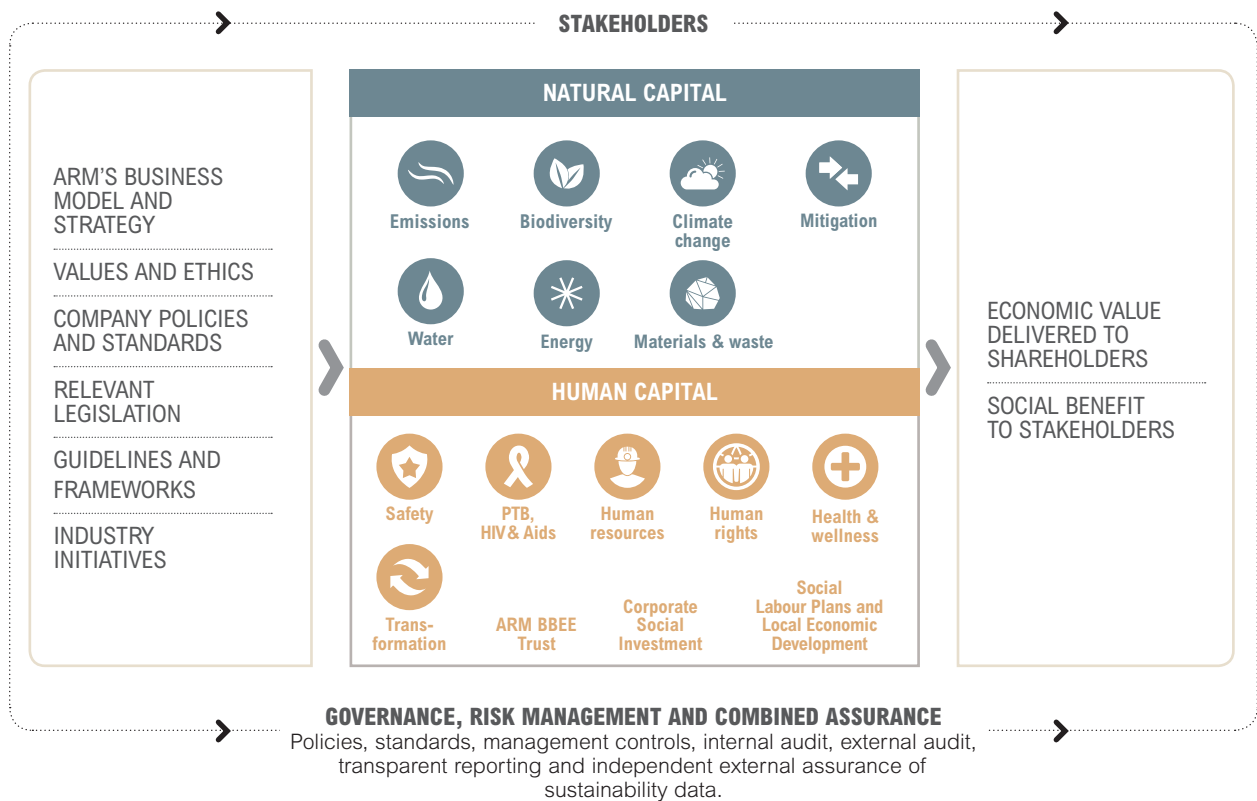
STAKEHOLDERS

ARM'S BUSINESS MODEL AND STRATEGY

VALUES AND ETHICS

COMPANY POLICIES AND STANDARDS

RELEVANT LEGISLATION

GUIDELINES AND FRAMEWORKS

INDUSTRY INITIATIVES

NATURAL CAPITAL

Emissions

Biodiversity

Climate change

Mitigation

Water

Energy

Materials & waste

HUMAN CAPITAL

Safety

PTB, HIV& Aids

Human resources

Human rights

Health & wellness

Transformation

ARM BBEE Trust

Corporate Social Investment

Social Labour Plans and Local Economic Development

ECONOMIC VALUE DELIVERED TO SHAREHOLDERS

SOCIAL BENEFIT TO STAKEHOLDERS

GOVERNANCE, RISK MANAGEMENT AND COMBINED ASSURANCE

Policies, standards, management controls, internal audit, external audit, transparent reporting and independent external assurance of sustainability data.